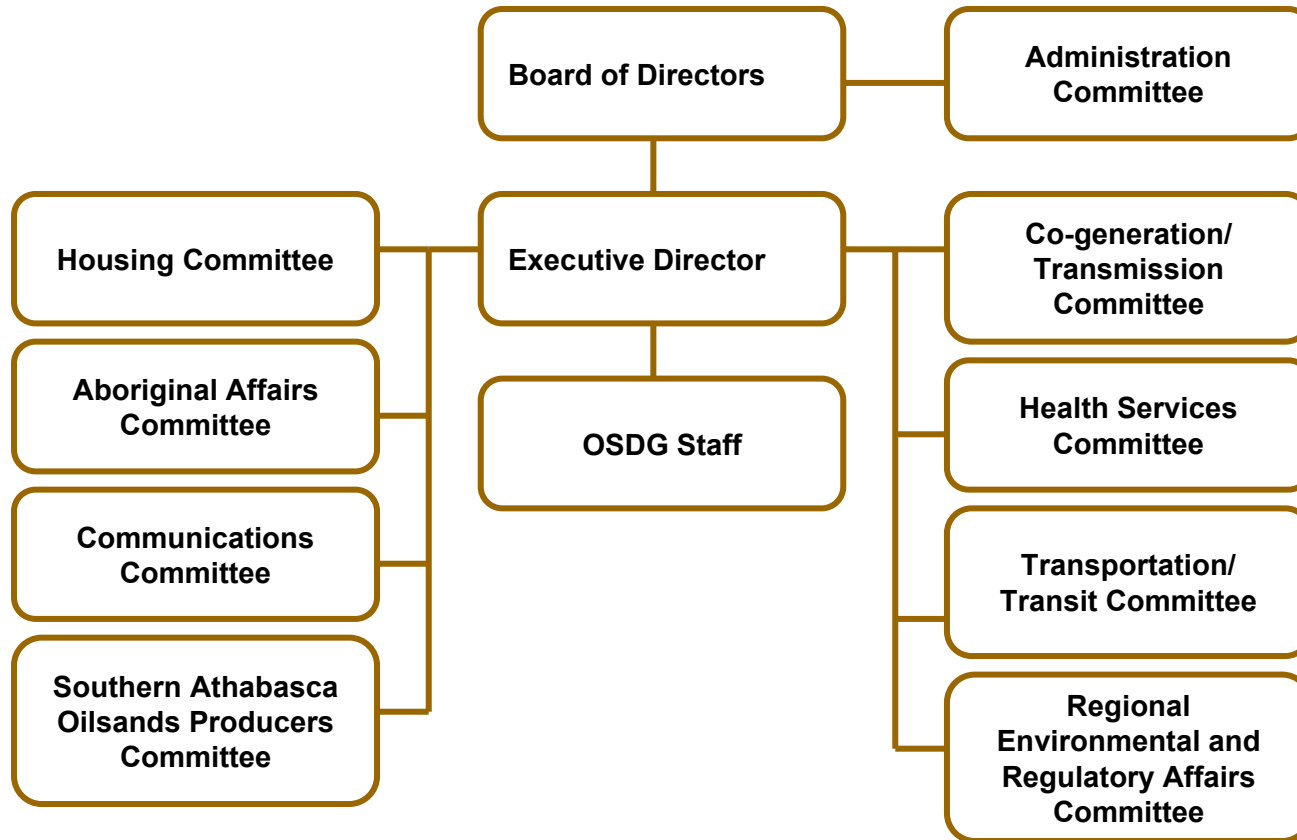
Board of Directors

Administration Committee

Housing Committee

Executive Director

Co-generation/ Transmission Committee

Aboriginal Affairs Committee

OSDG Staff

Health Services Committee

Communications Committee

Transportation/ Transit Committee

Southern Athabasca Oilsands Producers Committee

Regional Environmental and Regulatory Affairs Committee